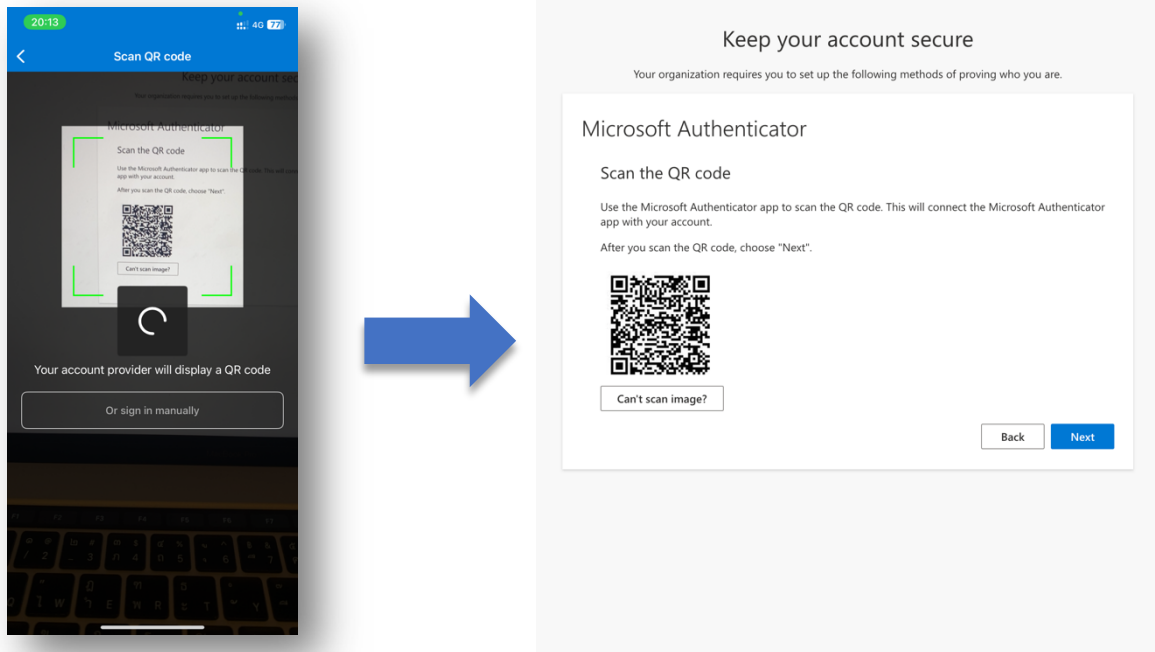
20:13
4G 77

Scan QR code

Keep your account sec

Your organization requires you to set up the following methods

Microsoft Authenticator

Scan the QR code

Use the Microsoft Authenticator app to scan the QR code. This will conn app with your account.

After you scan the QR code, choose "Next".

Can't scan image?

Your account provider will display a QR code

Or sign in manually

Keep your account secure

Your organization requires you to set up the following methods of proving who you are.

Microsoft Authenticator

Scan the QR code

Use the Microsoft Authenticator app to scan the QR code. This will connect the Microsoft Authenticator app with your account.

After you scan the QR code, choose "Next".

Can't scan image?

Back

Next